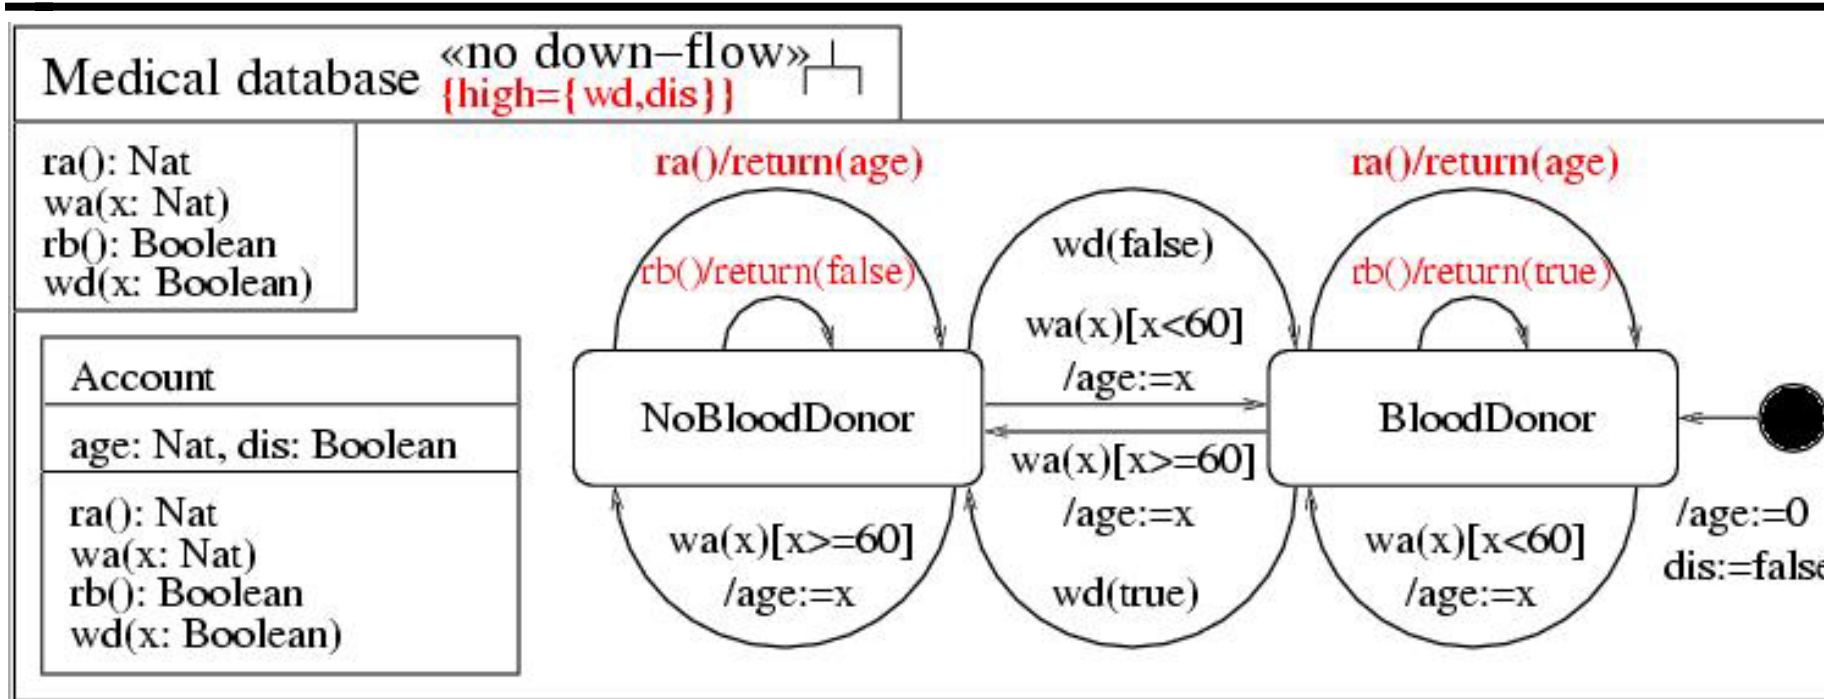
Medical database «no down–flow»
{high={wd,dis}}

ra(): Nat
wa(x: Nat)
rb(): Boolean
wd(x: Boolean)

Account

age: Nat, dis: Boolean

ra(): Nat
wa(x: Nat)
rb(): Boolean
wd(x: Boolean)

ra()/return(age)

rb()/return(false)

NoBloodDonor

wa(x)[x>=60]
/age:=x

wd(false)

wa(x)[x<60]
/age:=x

wa(x)[x>=60]
/age:=x

wd(true)

ra()/return(age)

rb()/return(true)

BloodDonor

wa(x)[x<60]
/age:=x

/age:=0
dis:=false